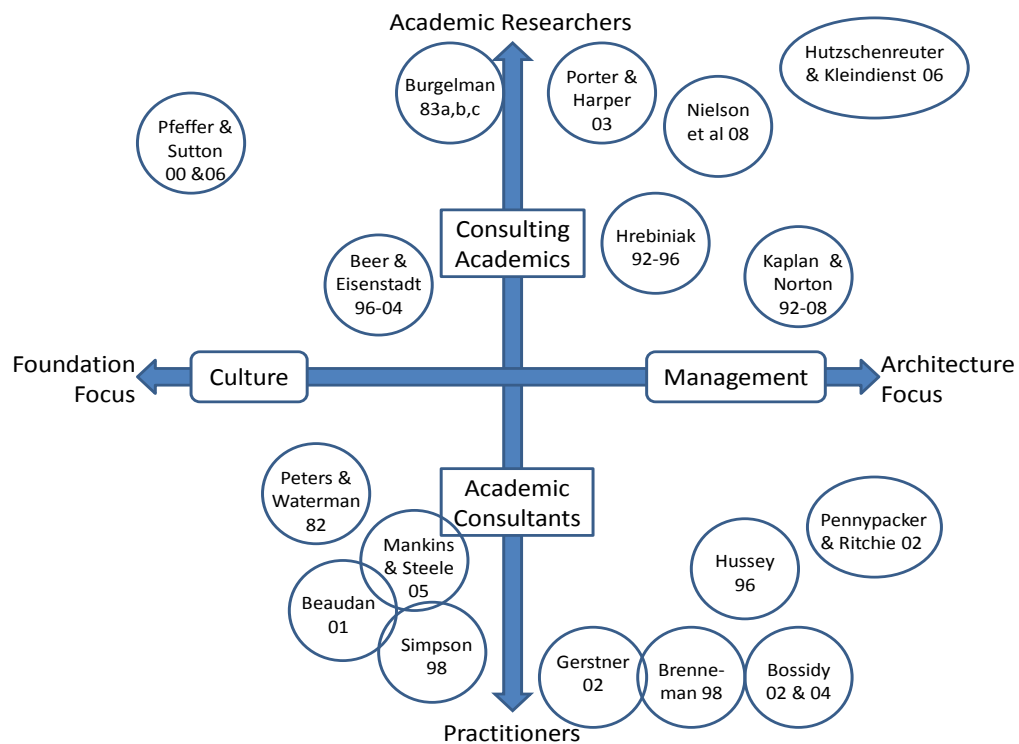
Academic Researchers

Burgelman 83a,b,c

Porter & Harper 03

Hutzschenreuter & Kleindienst 06

Nielson et al 08

Pfeffer & Sutton 00 &06

Consulting Academics

Hrebiniak 92-96

Beer & Eisenstadt 96-04

Kaplan & Norton 92-08

Foundation Focus

Culture

Management

Architecture Focus

Peters & Waterman 82

Academic Consultants

Pennypacker & Ritchie 02

Mankins & Steele 05

Hussey 96

Beaudan 01

Simpson 98

Gerstner 02

Brenneman 98

Bossidy 02 & 04

Practitioners